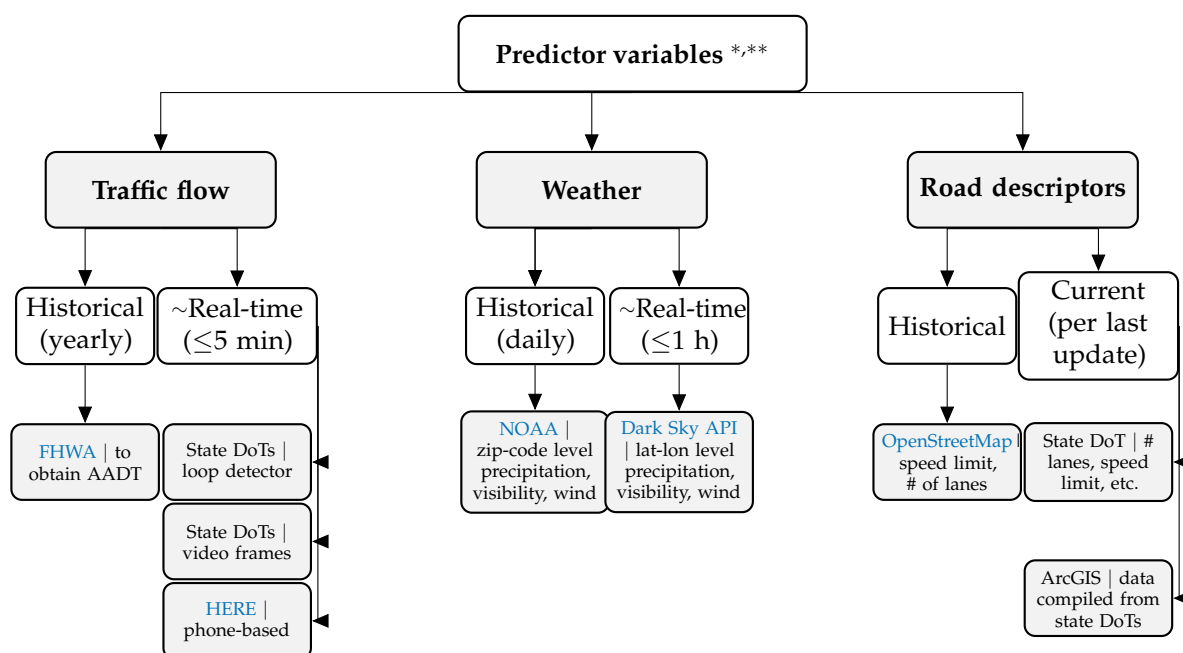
Predictor variables *,**

Traffic flow

Historical (yearly)

~Real-time (≤5 min)

FHWA | to obtain AADT

State DoTs | loop detector

State DoTs | video frames

HERE | phone-based

Weather

Historical (daily)

~Real-time (≤1 h)

NOAA | zip-code level precipitation, visibility, wind

Dark Sky API | lat-lon level precipitation, visibility, wind

Road descriptors

Historical

Current (per last update)

OpenStreetMap | speed limit, # of lanes

State DoT | # lanes, speed limit, etc.

ArcGIS | data compiled from state DoTs